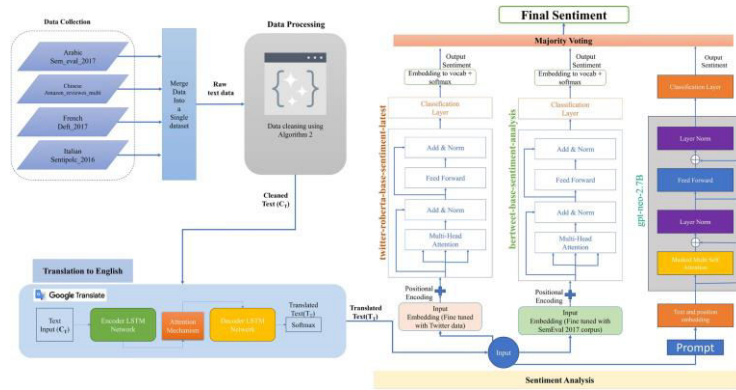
Data Collection

Arabic
Sem_eval_2017

Chinese
Amazon_reviews_multi

French
Deft_2017

Italian
Sentipolc_2016

Merge Data Into a Single dataset

Raw text data

Data Processing

Data cleaning using Algorithm 2

Cleaned Text ($C_T$)

Translation to English

Google Translate

Text Input ($C_T$)

Encoder LSTM Network

Attention Mechanism

Decoder LSTM Network

Translated Text($T_T$)

Softmax

Translated Text($T_T$)

Final Sentiment

Majority Voting

Output Sentiment

Embedding to vocab + softmax

Classification Layer

Add & Norm

Feed Forward

Add & Norm

Multi-Head Attention

twitter-roberta-base-sentiment-latest

Positional Encoding

Input Embedding (Fine tuned with Twitter data)

Output Sentiment

Embedding to vocab + softmax

Classification Layer

Add & Norm

Feed Forward

Add & Norm

Multi-Head Attention

bertweet-base-sentiment-analysis

Positional Encoding

Input Embedding (Fine tuned with SemEval 2017 corpus)

Output Sentiment

Classification Layer

Layer Norm

Feed Forward

Layer Norm

Masked Multi Self Attention

gpt-neo-2.7B

Text and position embedding

Prompt

Input

Sentiment Analysis